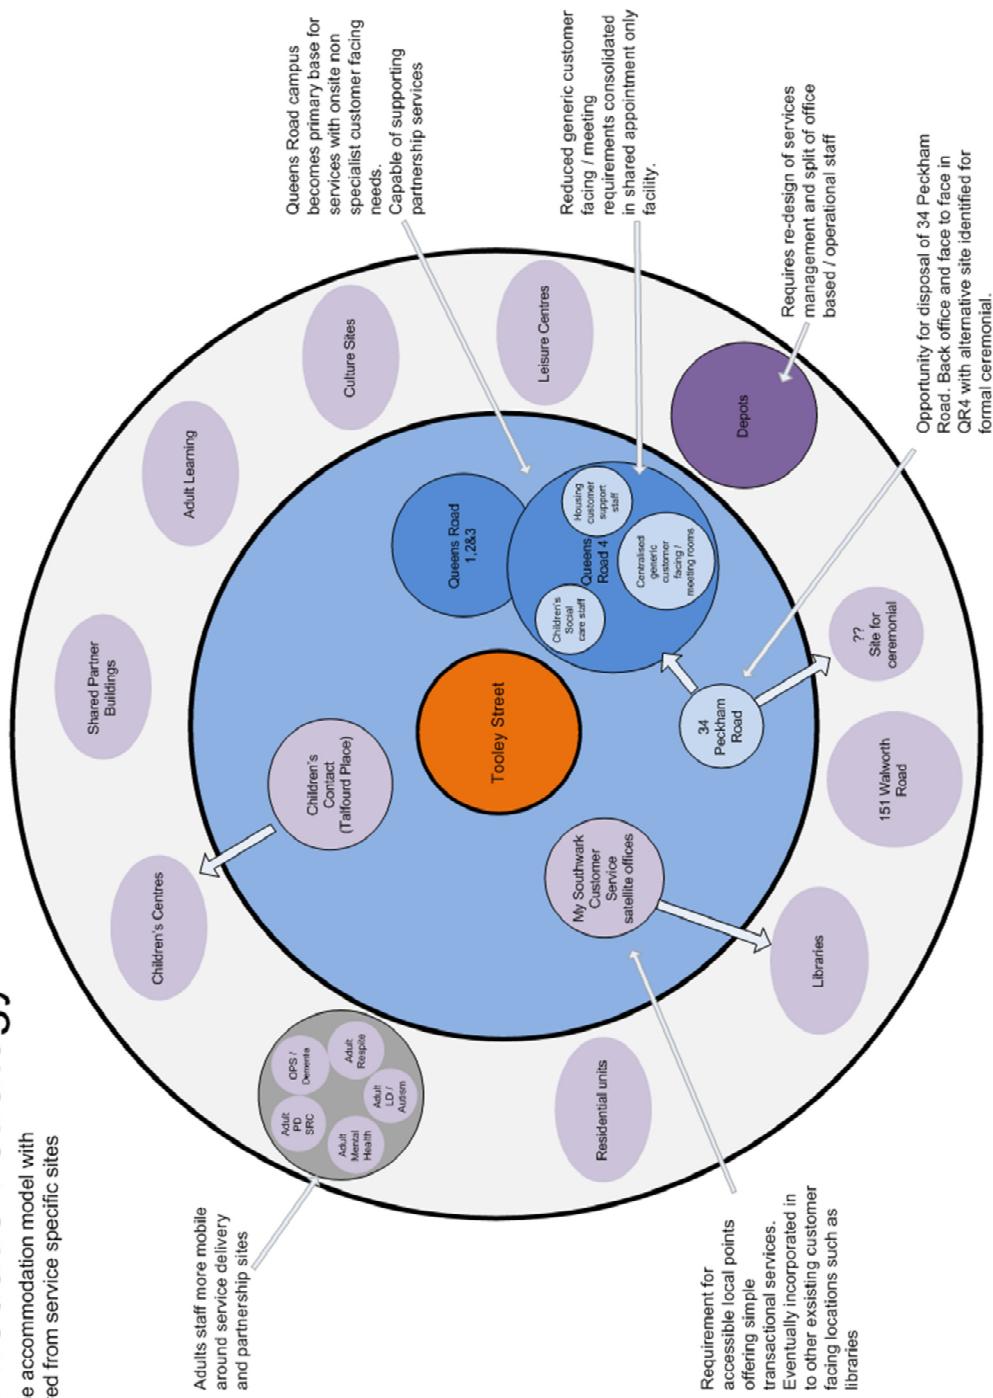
e accommodation model with
ed from service specific sites

Adults staff more mobile around service delivery and partnership sites

Requirement for accessible local points offering simple transactional services. Eventually incorporated in to other exsisting customer facing locations such as libraries

Queens Road campus becomes primary base for services with onsite non specialist customer facing needs. Capable of supporting partnership services

Reduced generic customer facing / meeting requirements consolidated in shared appointment only facility.

Requires re-design of services management and split of office based / operational staff

Opportunity for disposal of 34 Peckham Road. Back office and face to face in QR4 with alternative site identified for formal ceremonial.

Adult PD SRC

OPS / Dementia

Adult Respite

Adult LD / Autism

Adult Mental Health

Residential units

Children's Centres

Shared Partner Buildings

Adult Learning

Culture Sites

Leisure Centres

Depots

?? Site for ceremonial

151 Walworth Road

Libraries

Children's Contact (Talfourd Place)

Tooley Street

My Southwark Customer Service satellite offices

34 Peckham Road

Queens Road 1,2&3

Queens Road 4

Children's Social care staff

Housing customer support staff

Centralised generic customer facing / meeting rooms